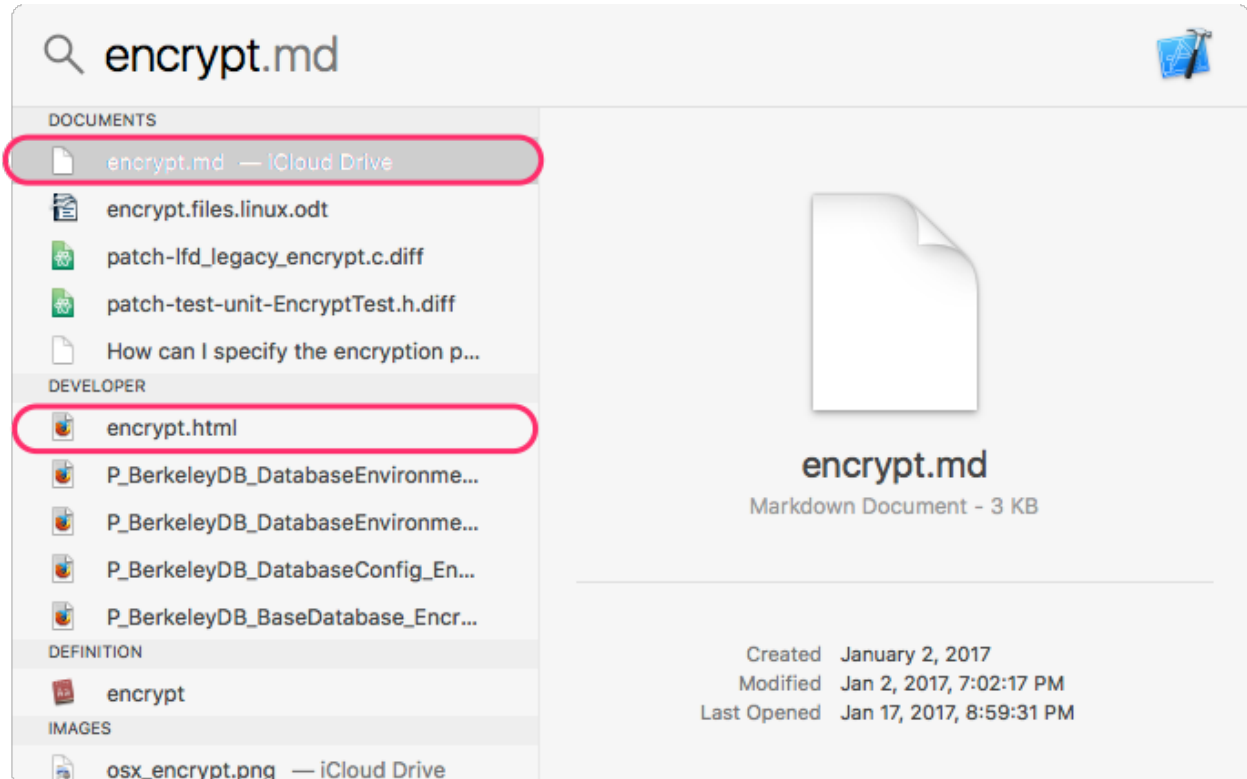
encrypt.md

DOCUMENTS

encrypt.md — iCloud Drive

encrypt.files.linux.odt

patch-lfd_legacy_encrypt.c.diff

patch-test-unit-EncryptTest.h.diff

How can I specify the encryption p...

DEVELOPER

encrypt.html

P_BerkeleyDB_DatabaseEnvironme...

P_BerkeleyDB_DatabaseEnvironme...

P_BerkeleyDB_DatabaseConfig_En...

P_BerkeleyDB_BaseDatabase_Encr...

DEFINITION

encrypt

IMAGES

osx_encrypt.png — iCloud Drive

encrypt.md

Markdown Document - 3 KB

| | |
|---|---|
| Created | January 2, 2017 |
| Modified | Jan 2, 2017, 7:02:17 PM |
| Last Opened | Jan 17, 2017, 8:59:31 PM |